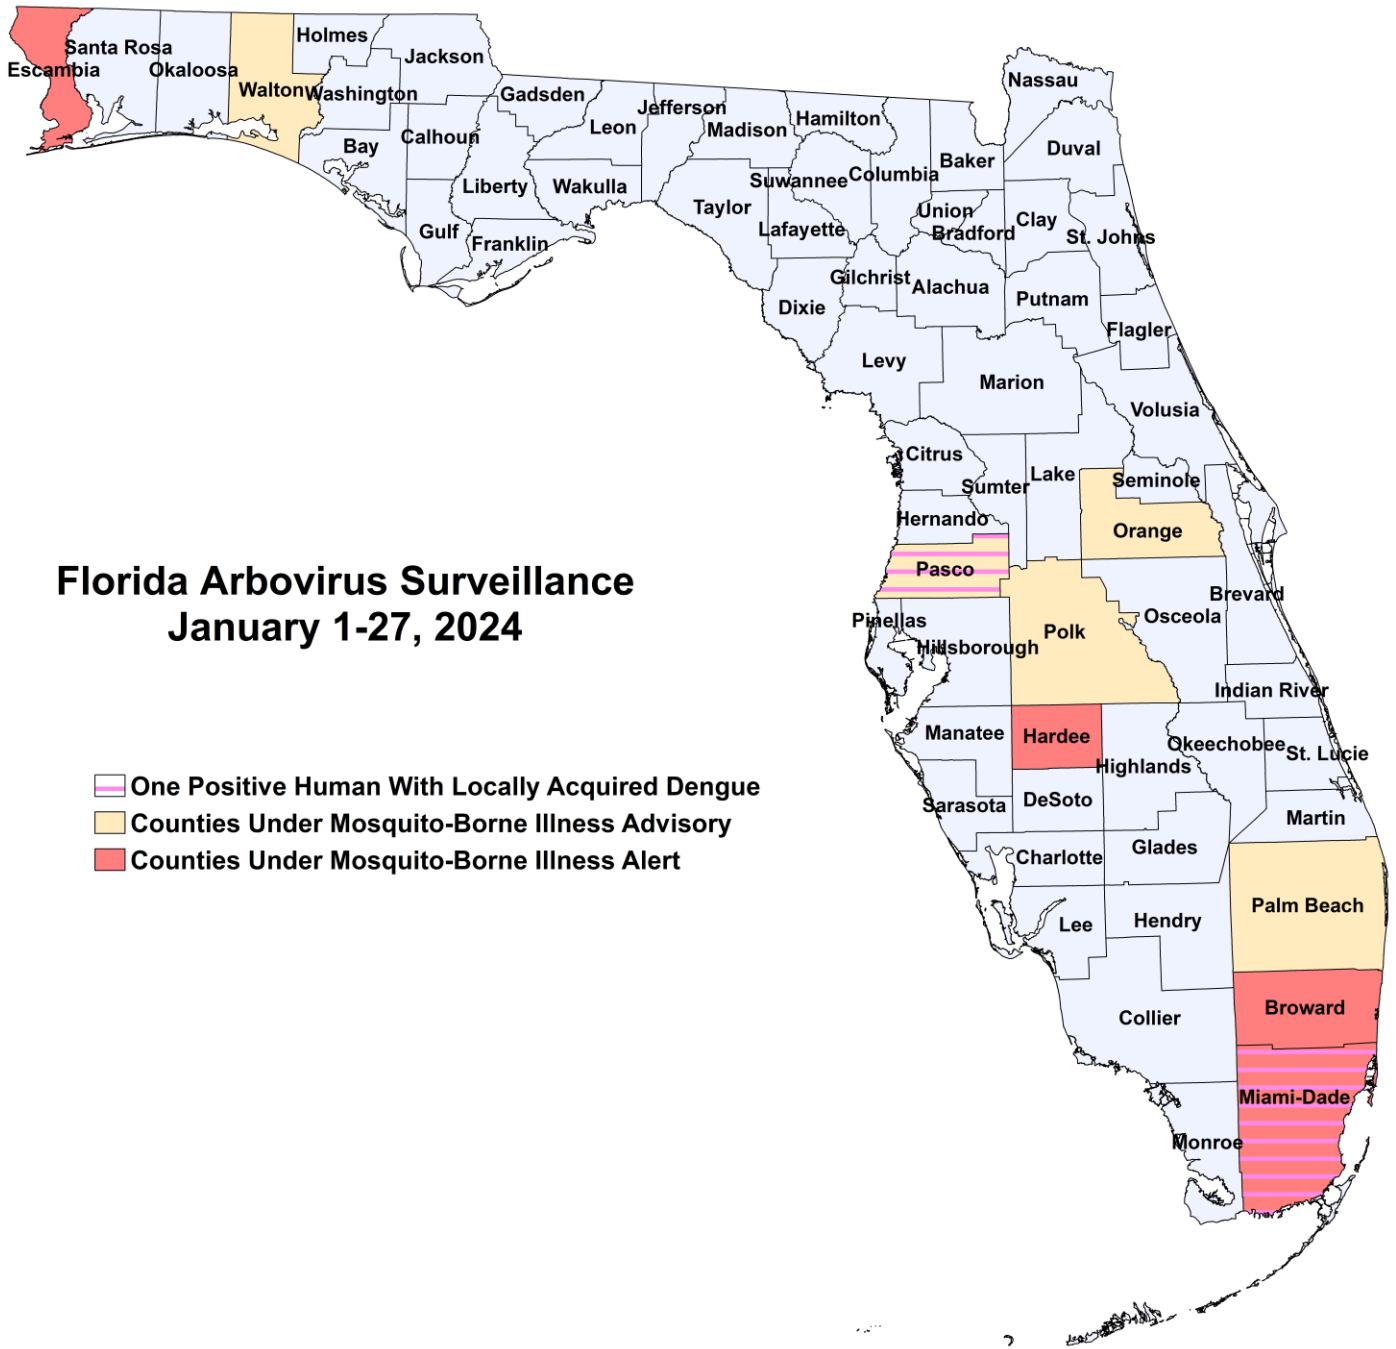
Florida Arbovirus Surveillance
January 1-27, 2024

One Positive Human With Locally Acquired Dengue
Counties Under Mosquito-Borne Illness Advisory
Counties Under Mosquito-Borne Illness Alert

Santa Rosa
Escambia
Okaloosa
Holmes
Jackson
Walton
Washington
Nassau
Gadsden
Jefferson
Leon
Madison
Hamilton
Bay
Calhoun
Duval
Baker
Columbia
Suwannee
Liberty
Wakulla
Taylor
Union
Clay
Bradford
St. Johns
Gulf
Franklin
Lafayette
Gilchrist
Alachua
Putnam
Dixie
Flagler
Levy
Marion
Volusia
Citrus
Lake
Seminole
Sumter
Hernando
Orange
Pasco
Brevard
Pinellas
Osceola
Polk
Hillsborough
Indian River
Manatee
Hardee
Okeechobee
St. Lucie
Highlands
Sarasota
DeSoto
Martin
Charlotte
Glades
Palm Beach
Lee
Hendry
Broward
Collier
Miami-Dade
Monroe